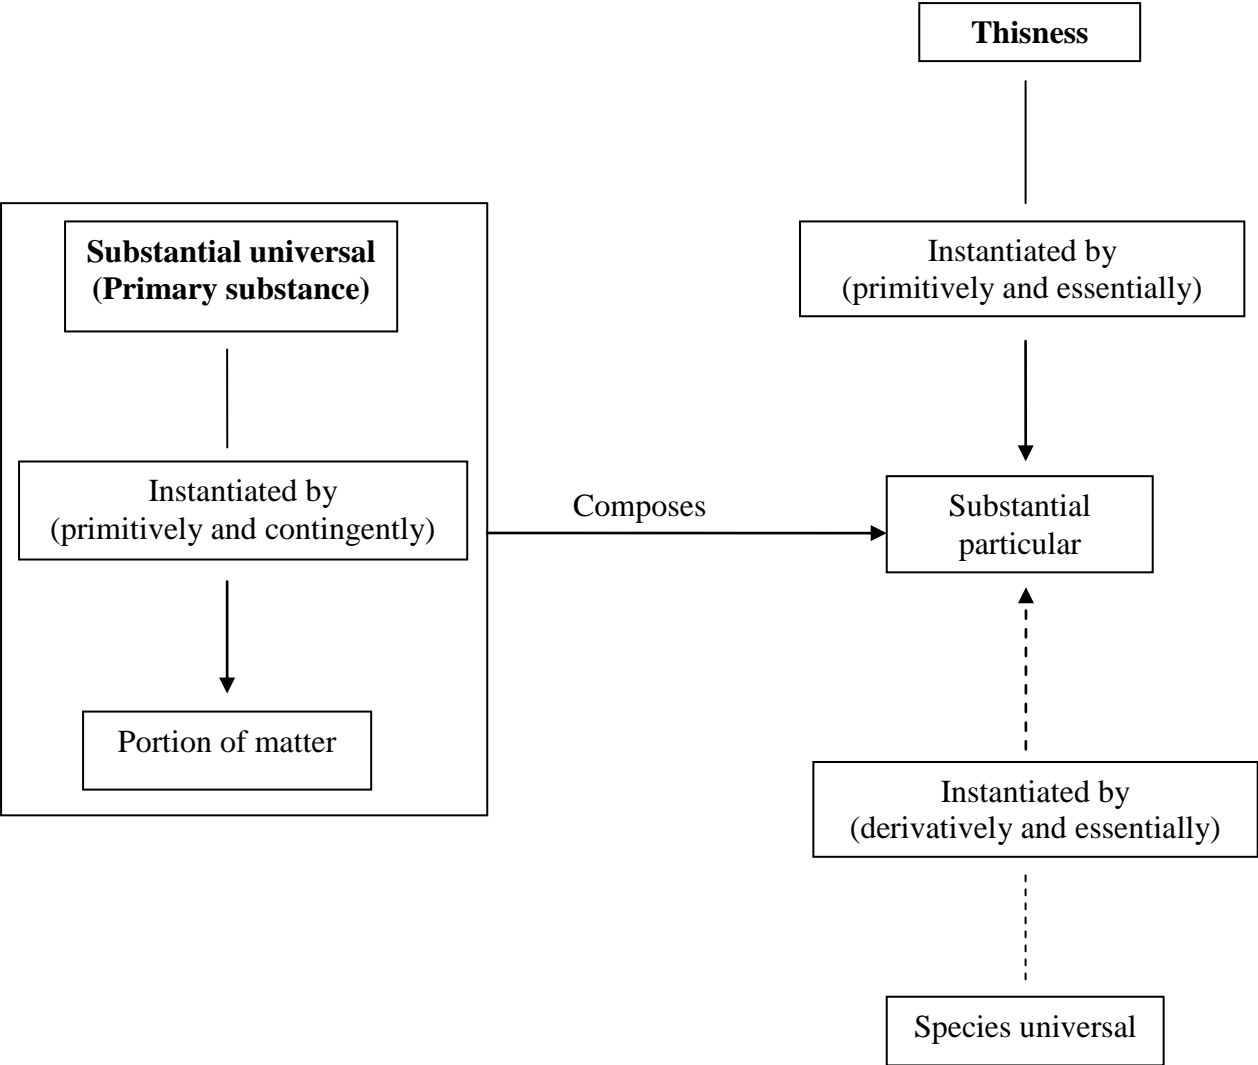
Thisness

Substantial universal
(Primary substance)

Instantiated by
(primitively and essentially)

Instantiated by
(primitively and contingently)

Composes

Substantial particular

Portion of matter

Instantiated by
(derivatively and essentially)

Species universal